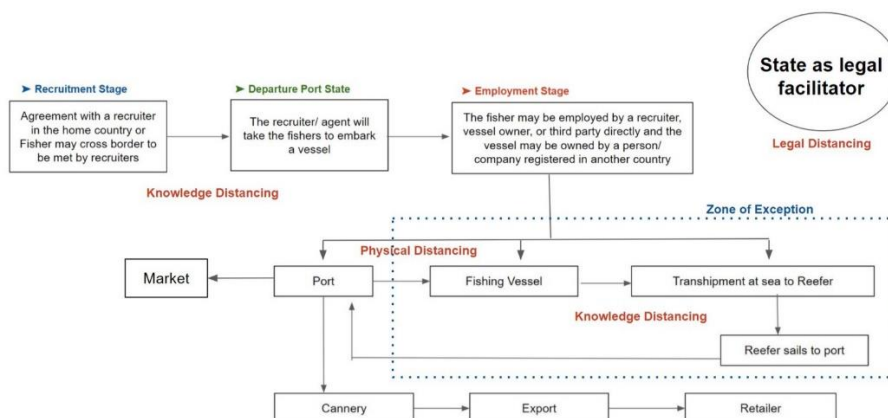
State as legal facilitator

Legal Distancing

➤ Recruitment Stage

Agreement with a recruiter in the home country or Fisher may cross border to be met by recruiters

➤ Departure Port State

The recruiter/ agent will take the fishers to embark a vessel

➤ Employment Stage

The fisher may be employed by a recruiter, vessel owner, or third party directly and the vessel may be owned by a person/ company registered in another country

Knowledge Distancing

Zone of Exception

Physical Distancing

Market

Port

Fishing Vessel

Transhipment at sea to Reefer

Knowledge Distancing

Reefer sails to port

Cannery

Export

Retailer